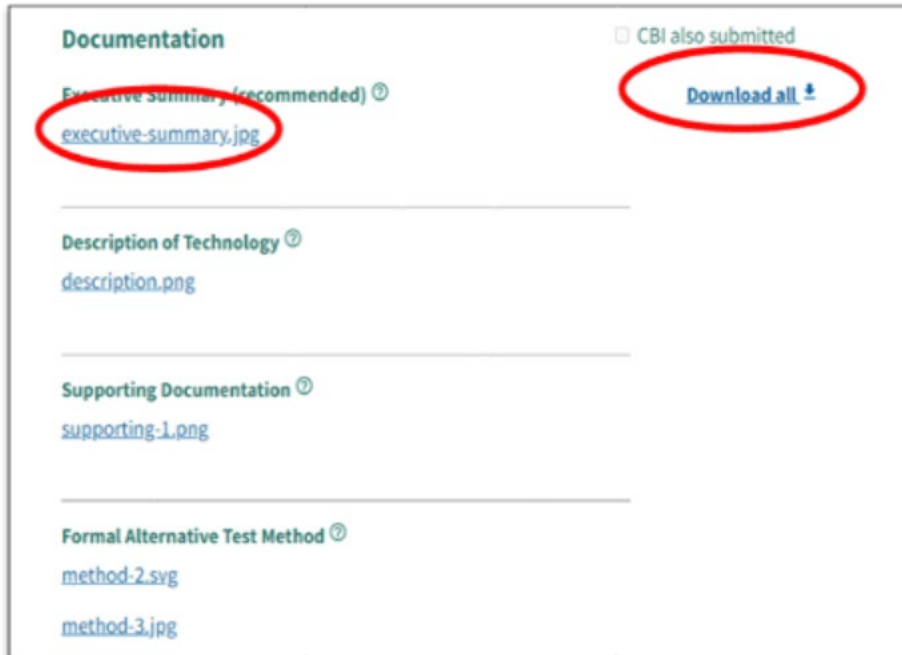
Documentation

CBI also submitted

Executive Summary (recommended) ⓘ

executive-summary.jpg

Download all

Description of Technology ⓘ

description.png

Supporting Documentation ⓘ

supporting-1.png

Formal Alternative Test Method ⓘ

method-2.svg

method-3.jpg